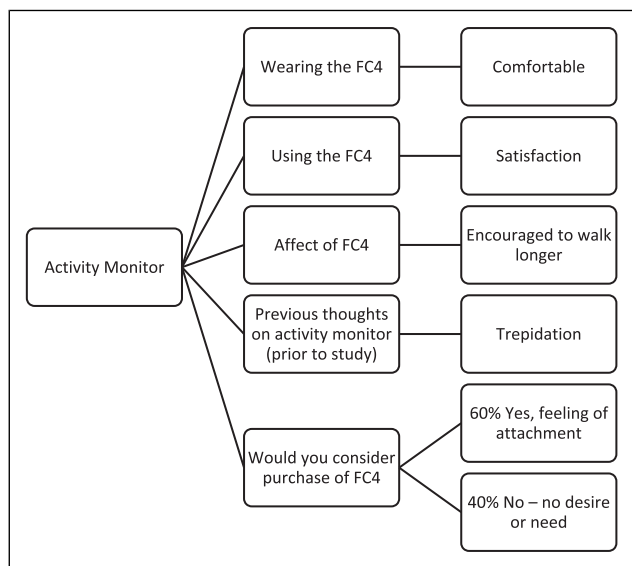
Activity Monitor

Wearing the FC4

Comfortable

Using the FC4

Satisfaction

Affect of FC4

Encouraged to walk longer

Previous thoughts on activity monitor (prior to study)

Trepidation

Would you consider purchase of FC4

60% Yes, feeling of attachment

40% No – no desire or need